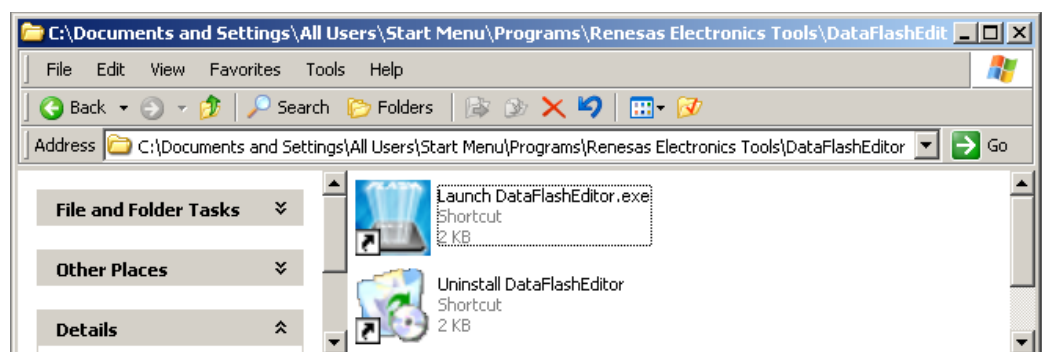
C:\Documents and Settings\All Users\Start Menu\Programs\Renesas Electronics Tools\DataFlashEdit

File Edit View Favorites Tools Help

Back Search Folders

Address C:\Documents and Settings\All Users\Start Menu\Programs\Renesas Electronics Tools\DataFlashEditor Go

File and Folder Tasks

Other Places

Details

Launch DataFlashEditor.exe
Shortcut
2 KB

Uninstall DataFlashEditor
Shortcut
2 KB